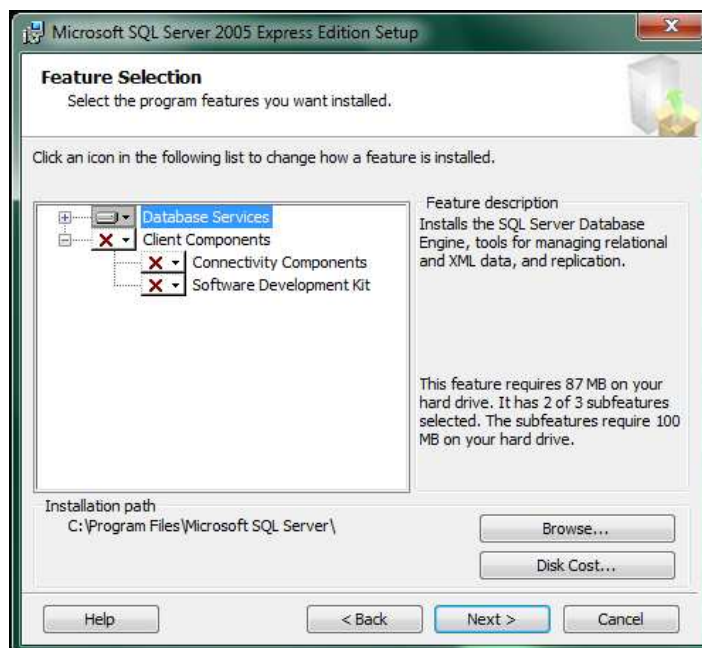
Microsoft SQL Server 2005 Express Edition Setup

Feature Selection
Select the program features you want installed.

Click an icon in the following list to change how a feature is installed.

Database Services
Client Components
Connectivity Components
Software Development Kit

Feature description
Installs the SQL Server Database Engine, tools for managing relational and XML data, and replication.

This feature requires 87 MB on your hard drive. It has 2 of 3 subfeatures selected. The subfeatures require 100 MB on your hard drive.

Installation path
C:\Program Files\Microsoft SQL Server\

Browse...
Disk Cost...

Help
< Back
Next >
Cancel